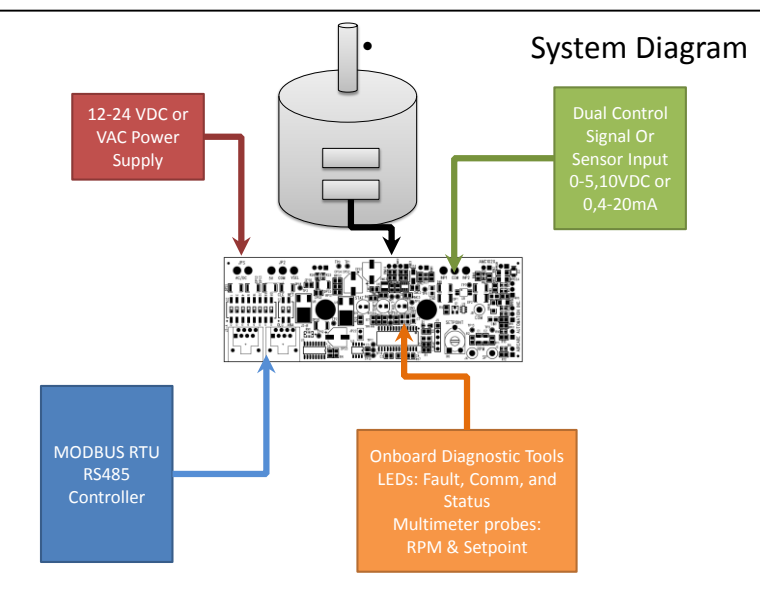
System Diagram

12-24 VDC or VAC Power Supply

Dual Control Signal Or Sensor Input 0-5,10VDC or 0,4-20mA

MODBUS RTU RS485 Controller

Onboard Diagnostic Tools LEDs: Fault, Comm, and Status Multimeter probes: RPM & Setpoint